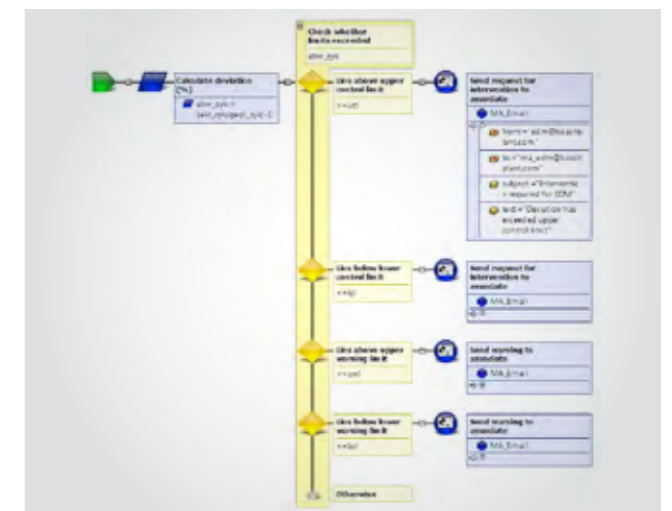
Calculate deviation [%]

abw_zyk :=
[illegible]

Check whether limits exceeded

abw_zyk

Lies above upper control limit

>=ucl

Send request for intervention to associate

MA_Email

from = "adm@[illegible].com"

to = "ma_adm@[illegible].com"

subject = "Intervention required for SDM"

text = "Deviation has exceeded upper control limit"

Lies below lower control limit

<=lcl

Send request for intervention to associate

MA_Email

Lies above upper warning limit

>=uwl

Send warning to associate

MA_Email

Lies below lower warning limit

<=lwl

Send warning to associate

MA_Email

Otherwise